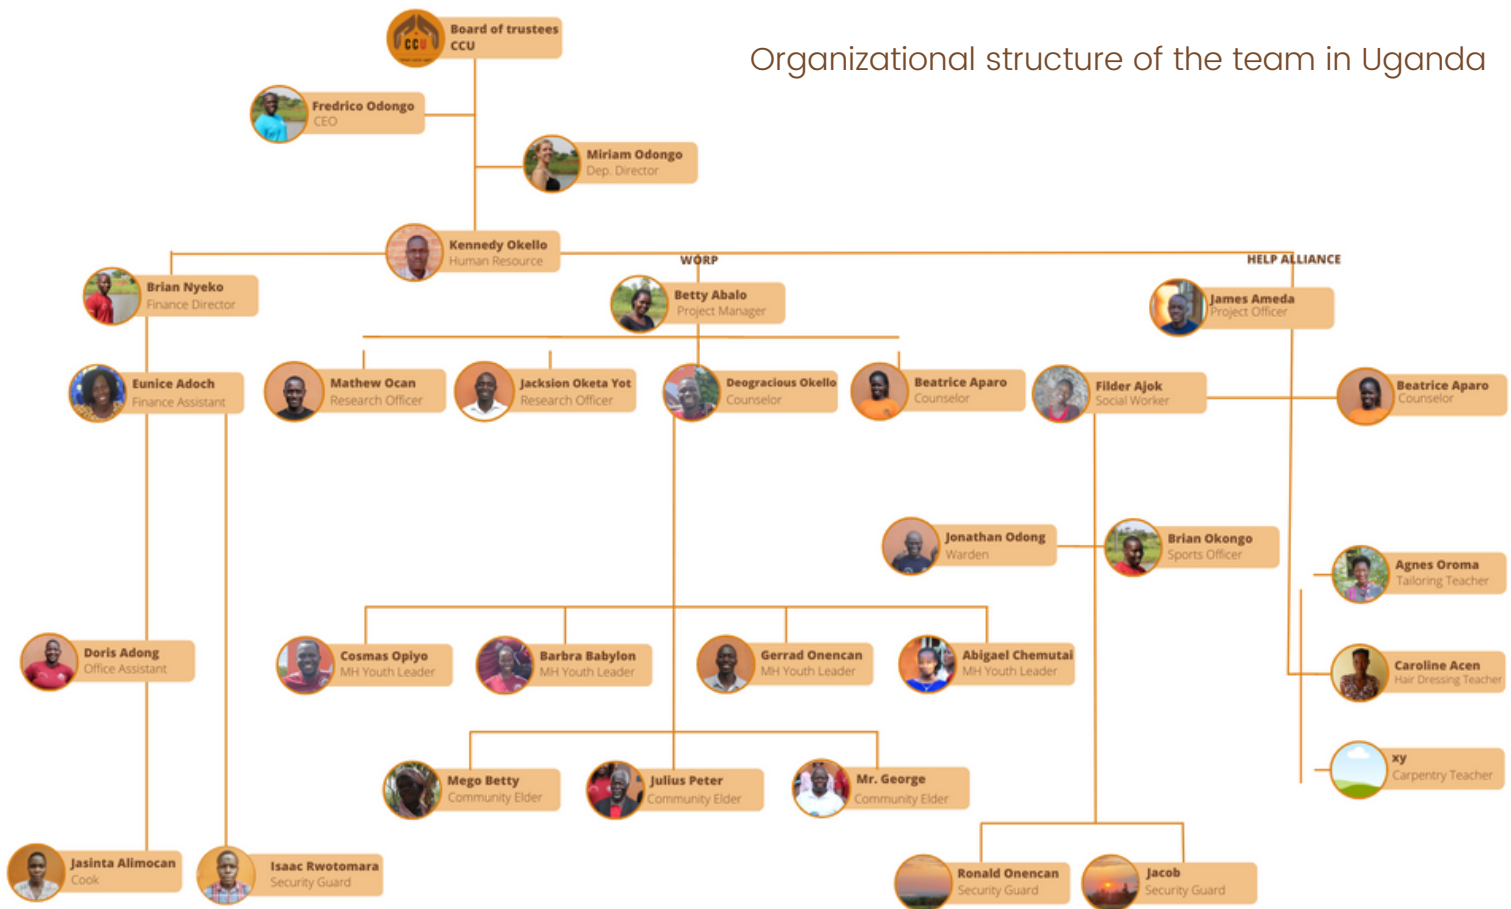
Organizational structure of the team in Uganda

Board of trustees
CCU

CCU

Fredrico Odongo
CEO

Miriam Odongo
Dep. Director

Kennedy Okello
Human Resource

WORP

HELP ALLIANCE

Brian Nyeko
Finance Director

Betty Abalo
Project Manager

James Ameda
Project Officer

Eunice Adoch
Finance Assistant

Mathew Ocan
Research Officer

Jackson Oketa Yot
Research Officer

Deogracious Okello
Counselor

Beatrice Aparo
Counselor

Filder Ajok
Social Worker

Beatrice Aparo
Counselor

Jonathan Odong
Warden

Brian Okongo
Sports Officer

Agnes Oroma
Tailoring Teacher

Doris Adong
Office Assistant

Cosmas Opiyo
MH Youth Leader

Barbra Babylon
MH Youth Leader

Gerrad Onencan
MH Youth Leader

Abigael Chemutai
MH Youth Leader

Caroline Acen
Hair Dressing Teacher

xy
Carpentry Teacher

Mego Betty
Community Elder

Julius Peter
Community Elder

Mr. George
Community Elder

Jasinta Alimocan
Cook

Isaac Rwotomara
Security Guard

Ronald Onencan
Security Guard

Jacob
Security Guard